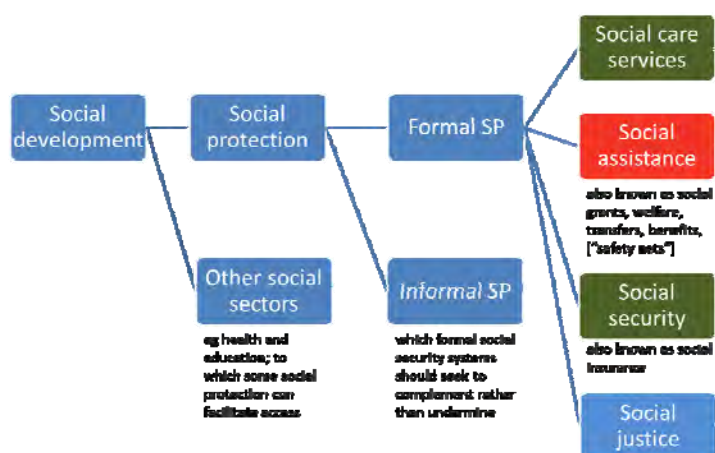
Social development

Social protection

Formal SP

Social care services

Social assistance

also known as social grants, welfare, transfers, benefits, ("safety nets")

Social security

also known as social insurance

Social justice

Other social sectors

eg health and education; to which some social protection can facilitate access

Informal SP

which formal social security systems should seek to complement rather than undermine